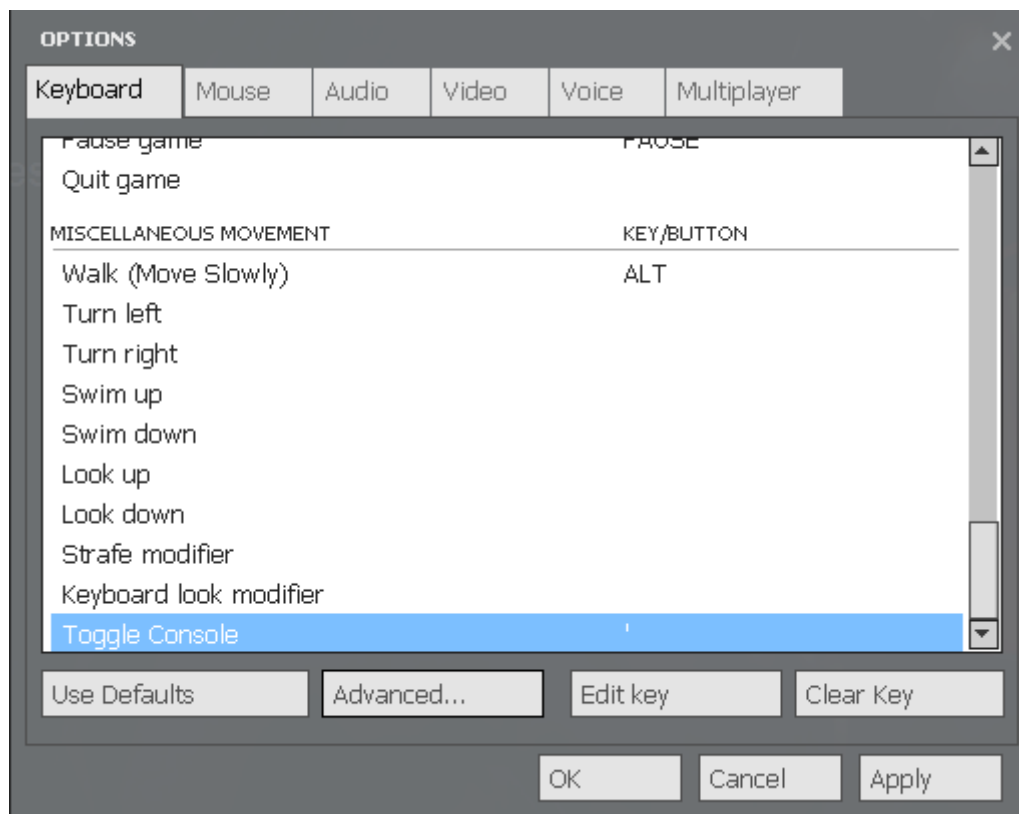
OPTIONS

×

Keyboard | Mouse | Audio | Video | Voice | Multiplayer

Pause game PAUSE
Quit game

| MISCELLANEOUS MOVEMENT | KEY/BUTTON |
|---|---|
| Walk (Move Slowly) | ALT |
| Turn left | |
| Turn right | |
| Swim up | |
| Swim down | |
| Look up | |
| Look down | |
| Strafe modifier | |
| Keyboard look modifier | |
| Toggle Console | ' |

Use Defaults | Advanced... | Edit key | Clear Key

OK | Cancel | Apply